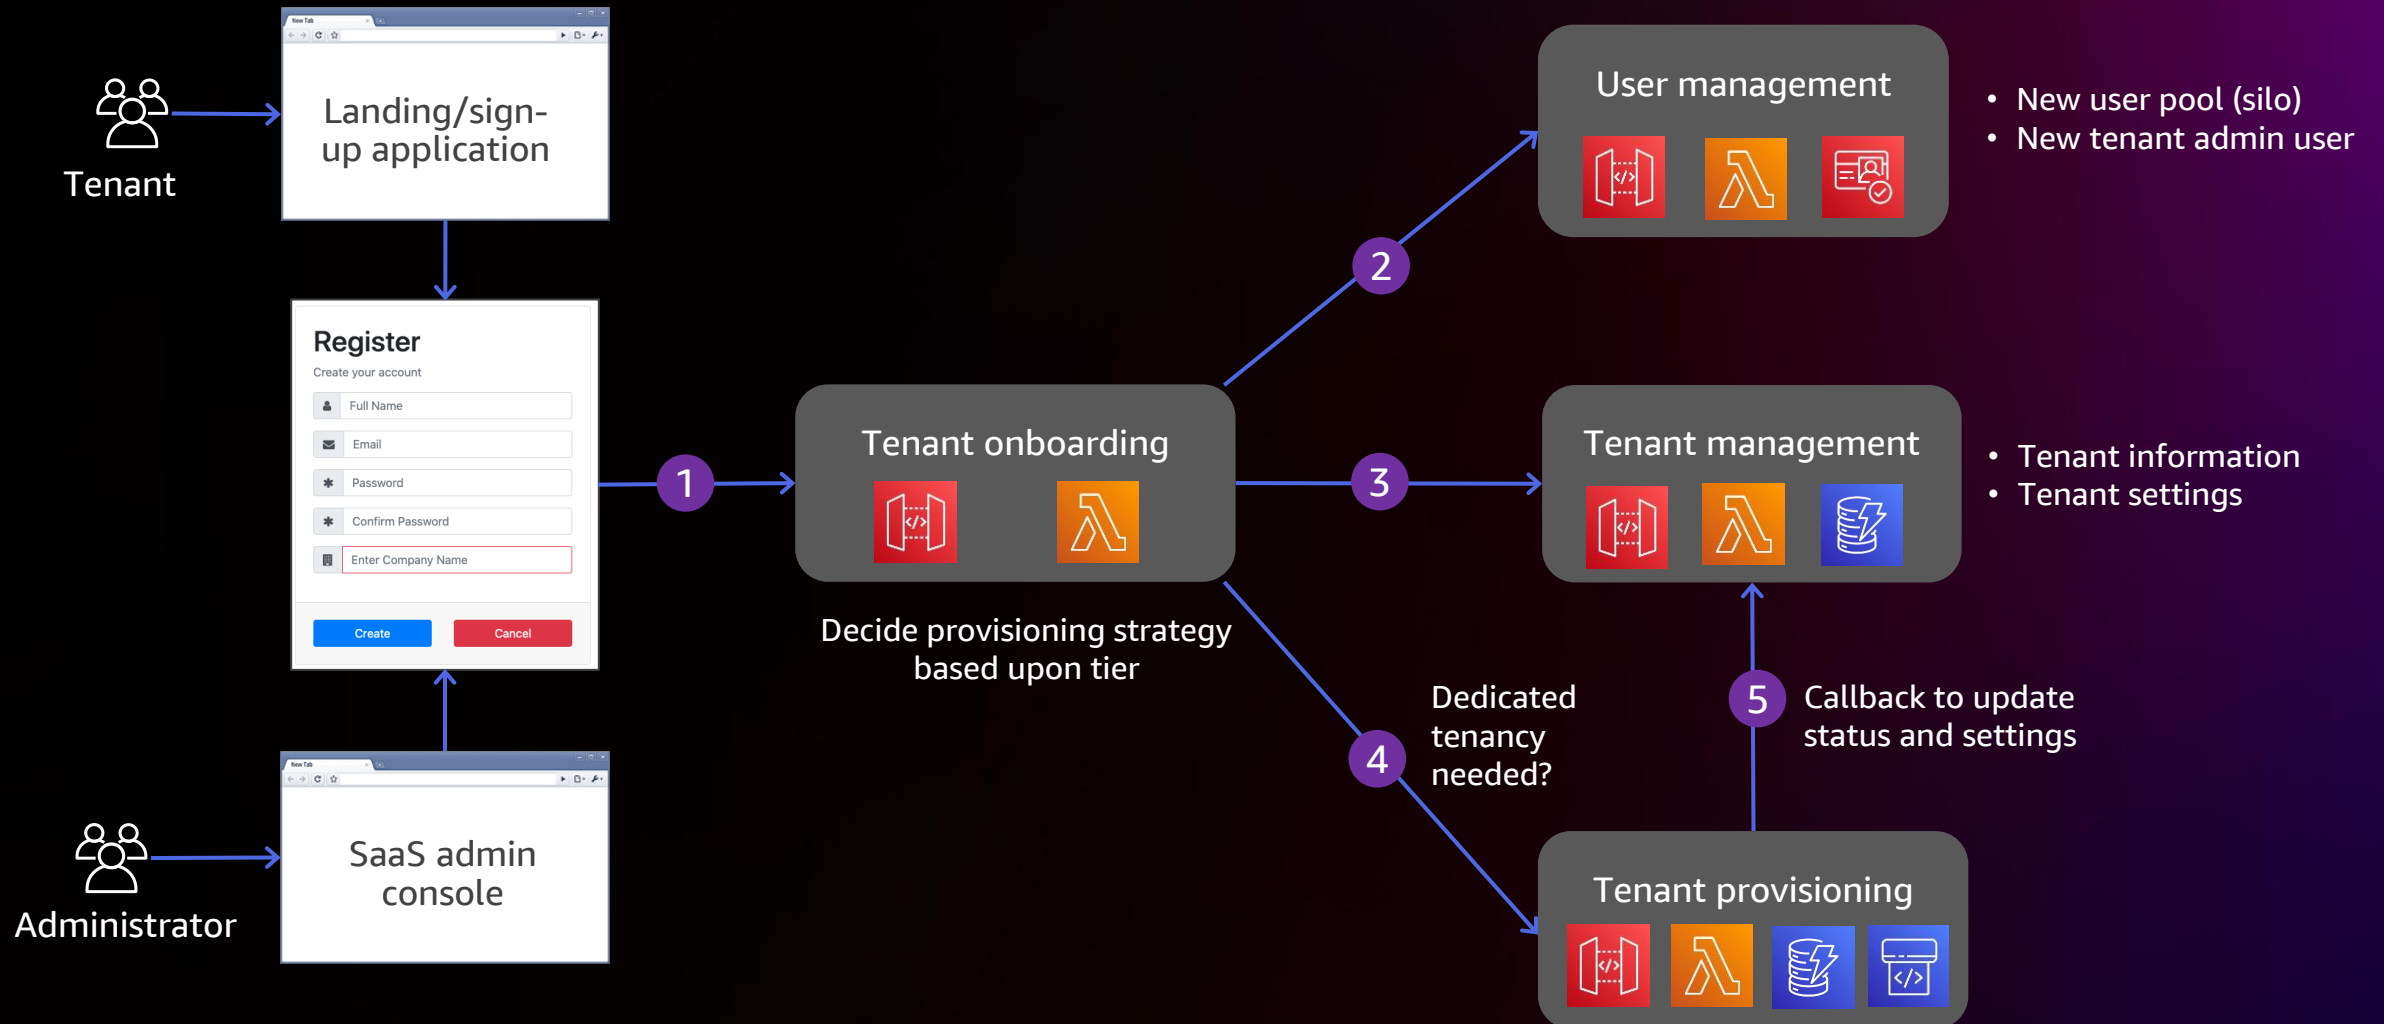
Tenant

Landing/sign-up application

Register
Create your account
Full Name
Email
Password
Confirm Password
Enter Company Name
Create
Cancel

Administrator

SaaS admin console

1

Tenant onboarding

Decide provisioning strategy based upon tier

2

User management

• New user pool (silo)
• New tenant admin user

3

Tenant management

• Tenant information
• Tenant settings

4

Dedicated tenancy needed?

5

Callback to update status and settings

Tenant provisioning